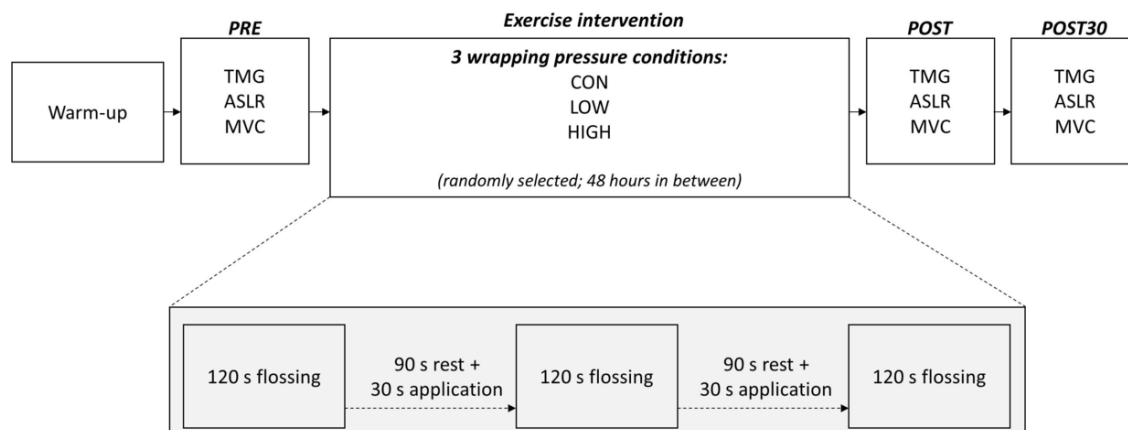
Warm-up

PRE
TMG
ASLR
MVC

Exercise intervention
3 wrapping pressure conditions:
CON
LOW
HIGH
(randomly selected; 48 hours in between)

POST
TMG
ASLR
MVC

POST30
TMG
ASLR
MVC

120 s flossing

90 s rest + 30 s application

120 s flossing

90 s rest + 30 s application

120 s flossing